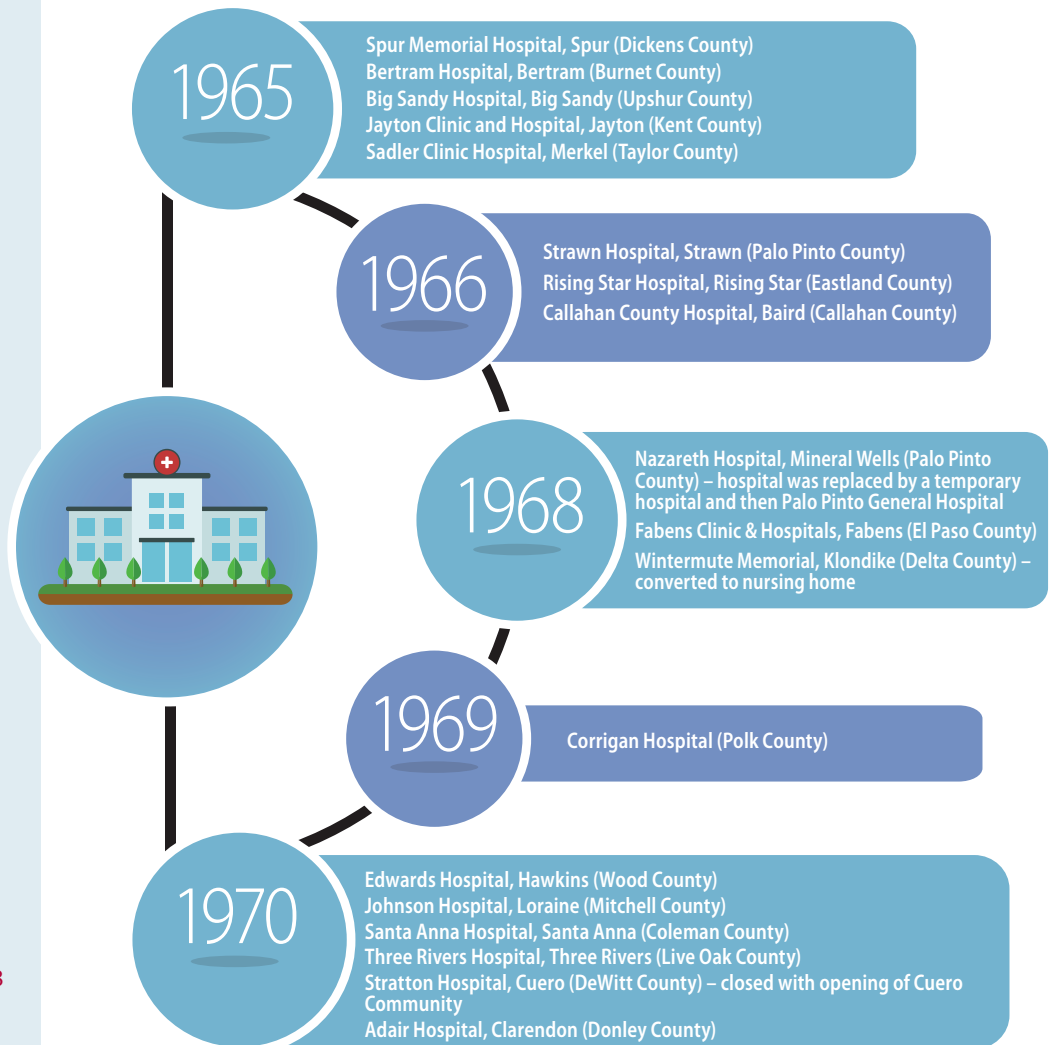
1965

Spur Memorial Hospital, Spur (Dickens County)
Bertram Hospital, Bertram (Burnet County)
Big Sandy Hospital, Big Sandy (Upshur County)
Jayton Clinic and Hospital, Jayton (Kent County)
Sadler Clinic Hospital, Merkel (Taylor County)

1966

Strawn Hospital, Strawn (Palo Pinto County)
Rising Star Hospital, Rising Star (Eastland County)
Callahan County Hospital, Baird (Callahan County)

1968

Nazareth Hospital, Mineral Wells (Palo Pinto County) – hospital was replaced by a temporary hospital and then Palo Pinto General Hospital
Fabens Clinic & Hospitals, Fabens (El Paso County)
Wintermute Memorial, Klondike (Delta County) – converted to nursing home

1969

Corrigan Hospital (Polk County)

1970

Edwards Hospital, Hawkins (Wood County)
Johnson Hospital, Loraine (Mitchell County)
Santa Anna Hospital, Santa Anna (Coleman County)
Three Rivers Hospital, Three Rivers (Live Oak County)
Stratton Hospital, Cuero (DeWitt County) – closed with opening of Cuero Community
Adair Hospital, Clarendon (Donley County)

8